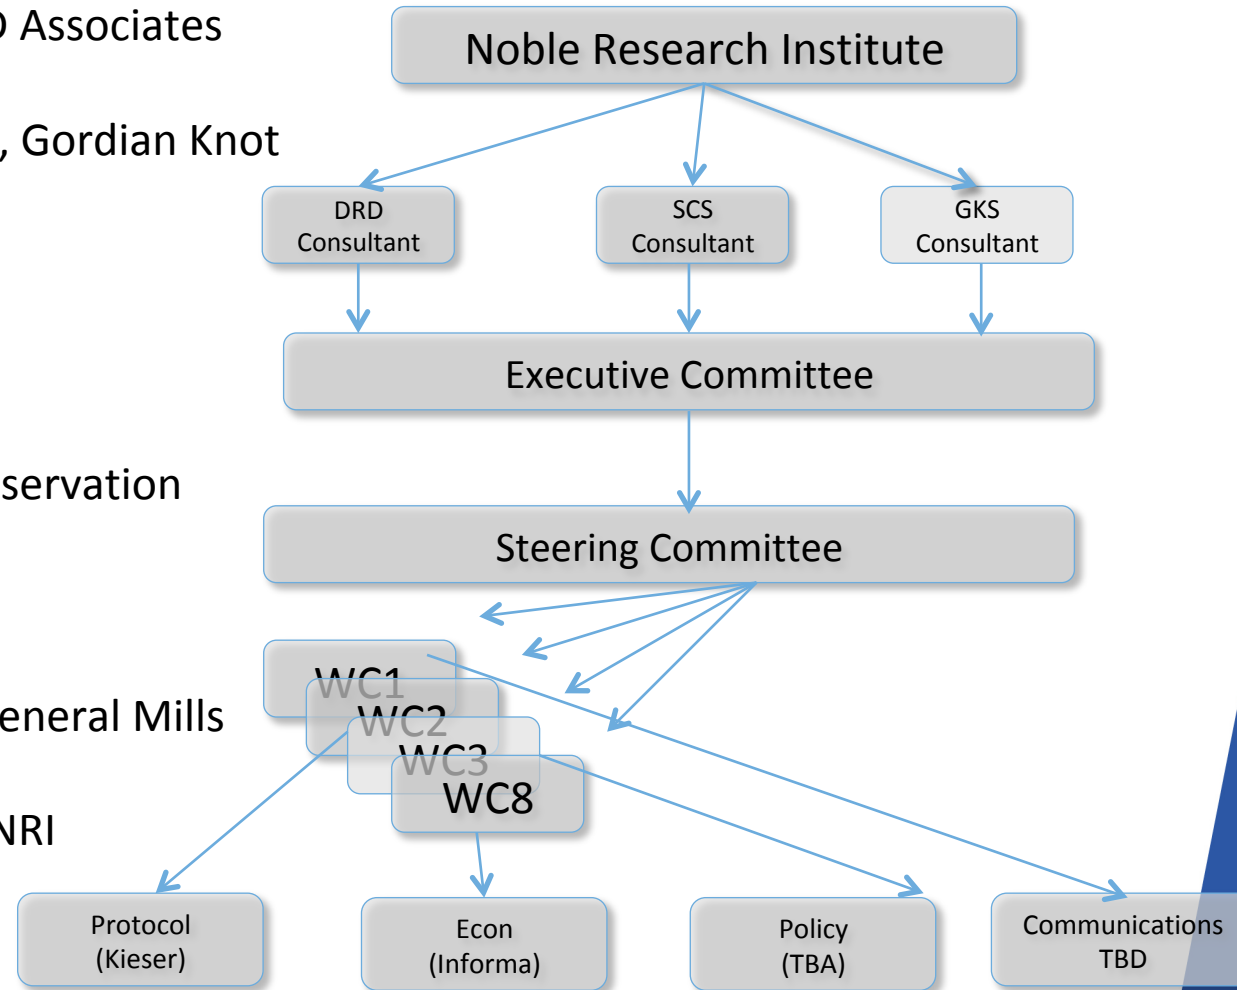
) Associates

, Gordian Knot

servation

eneral Mills

NRI

Noble Research Institute

DRD Consultant

SCS Consultant

GKS Consultant

Executive Committee

Steering Committee

WC1

WC2

WC3

WC8

Protocol (Kieser)

Econ (Informa)

Policy (TBA)

Communications TBD